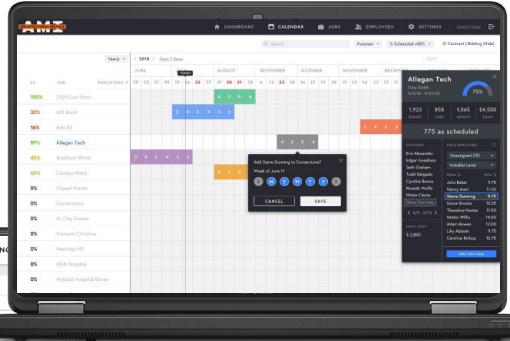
AMI

DASHBOARD CALENDAR JOBS EMPLOYEES SETTINGS

Yearly 2018 Next 3 Years

Foreman # Scheduled Contract | Bidding | Hold

JUNE JULY AUGUST SEPTEMBER OCTOBER NOVEMBER DECEMBER

JOB EMPLOYEES

100% 2520 East Point
30% UIT Bond
16% Alta 63
99% Allegan Tech
45% Bradford White
60% Canopy Hotel
0% Chapel Pointe
0% Cornerstone
0% St. City Center
0% Fremont Christian
0% Hastings HD
0% Wilk Hospital
0% Holland Hospital Renov

Add Steve Dunning to Cornerstone?
Week of June 11
S M T W T F S
CANCEL SAVE

Allegan Tech
Tony Smith
98%
1,923 858 1,065 $4,500
775 as scheduled

Erin Alexander
Edgar Goodman
Seth Graham
Todd Delgado
Cynthia Brown
Ricardo Wolfe
Hattie Clarke
Steve Dunning

Unassigned
Installer Level
Julie Baker
Nancy Hunt
Steve Dunning
Grace Brooks
Theodore Hunter
Nettie Willis
Adam Bowers
Lily Abbott
Caroline Bishop

$1,000

Add Crew Here